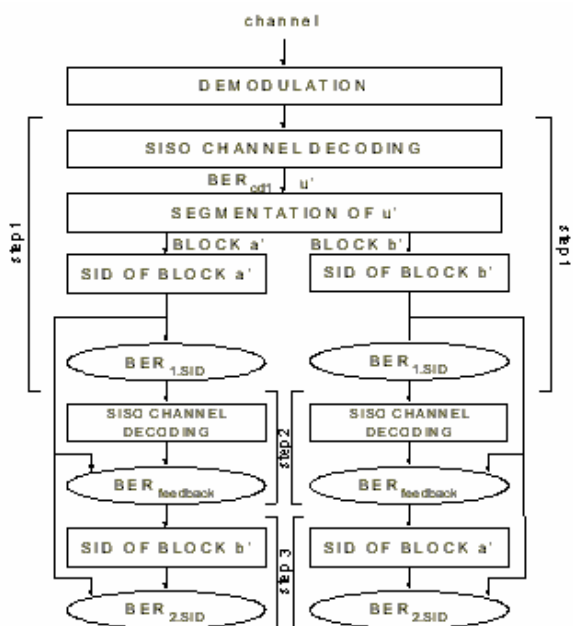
channel

DEMODULATION

step1

SISO CHANNEL DECODING

$BER_{cd1}$ u'

SEGMENTATION OF u'

BLOCK a'

BLOCK b'

step1

SID OF BLOCK a'

SID OF BLOCK b'

$BER_{1.SID}$

$BER_{1.SID}$

SISO CHANNEL DECODING

step 2

SISO CHANNEL DECODING

$BER_{feedback}$

$BER_{feedback}$

SID OF BLOCK b'

step 3

SID OF BLOCK a'

$BER_{2.SID}$

$BER_{2.SID}$